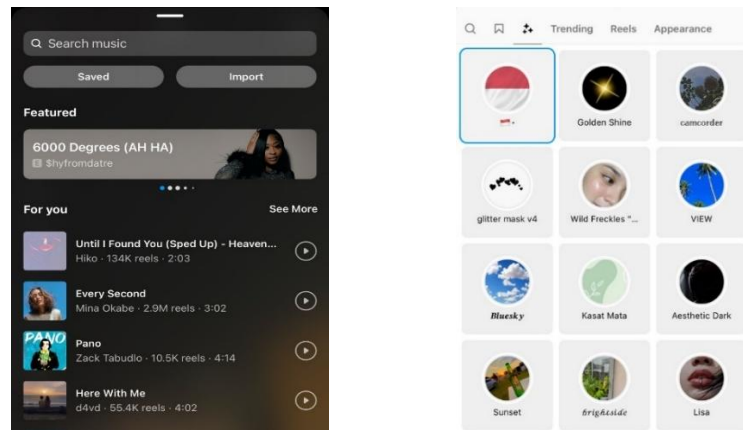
Search music

Saved

Import

Featured

6000 Degrees (AH HA)

$hyfromdatre

For you

See More

Until I Found You (Sped Up) - Heaven...

Hiko · 134K reels · 2:03

Every Second

Mina Okabe · 2.9M reels · 3:02

PANO

Pano

Zack Tabudlo · 10.5K reels · 4:14

Here With Me

d4vd · 55.4K reels · 4:02

Trending

Reels

Appearance

Golden Shine

camcorder

glitter mask v4

Wild Freckles "...

VIEW

Bluesky

Kasat Mata

Aesthetic Dark

Sunset

brightside

Lisa